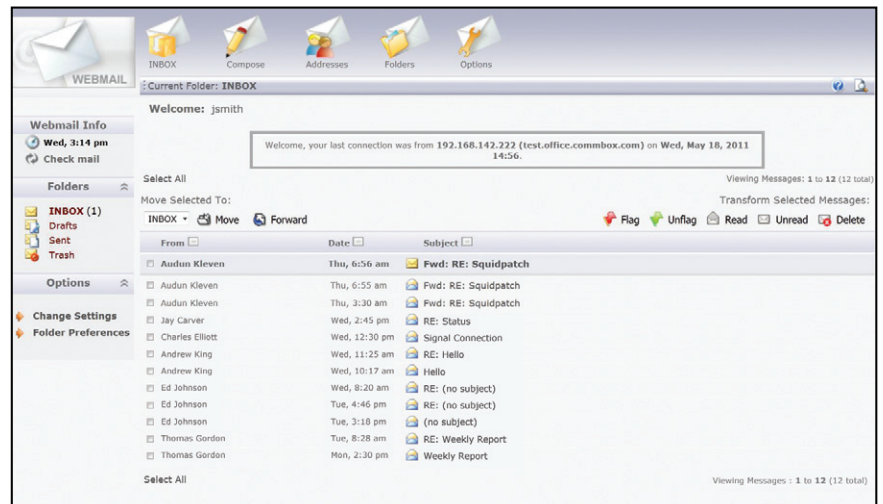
WEBMAIL

INBOX Compose Addresses Folders Options

Current Folder: INBOX

Welcome: jsmith

Webmail Info
Wed, 3:14 pm
Check mail

Folders
INBOX (1)
Drafts
Sent
Trash

Options
Change Settings
Folder Preferences

Welcome, your last connection was from 192.168.142.222 (test.office.commbox.com) on Wed, May 18, 2011 14:56.

Select All
Viewing Messages: 1 to 12 (12 total)

Move Selected To:
Transform Selected Messages:

INBOX Move Forward
Flag Unflag Read Unread Delete

| From | Date | Subject |
|---|---|---|
| Audun Kleven | Thu, 6:56 am | Fwd: RE: Squidpatch |
| Audun Kleven | Thu, 6:55 am | Fwd: RE: Squidpatch |
| Audun Kleven | Thu, 3:30 am | Fwd: RE: Squidpatch |
| Jay Carver | Wed, 2:45 pm | RE: Status |
| Charles Elliott | Wed, 12:30 pm | Signal Connection |
| Andrew King | Wed, 11:25 am | RE: Hello |
| Andrew King | Wed, 10:17 am | Hello |
| Ed Johnson | Wed, 8:20 am | RE: (no subject) |
| Ed Johnson | Tue, 4:46 pm | RE: (no subject) |
| Ed Johnson | Tue, 3:18 pm | (no subject) |
| Thomas Gordon | Tue, 8:28 am | RE: Weekly Report |
| Thomas Gordon | Mon, 2:30 pm | Weekly Report |

Select All
Viewing Messages : 1 to 12 (12 total)